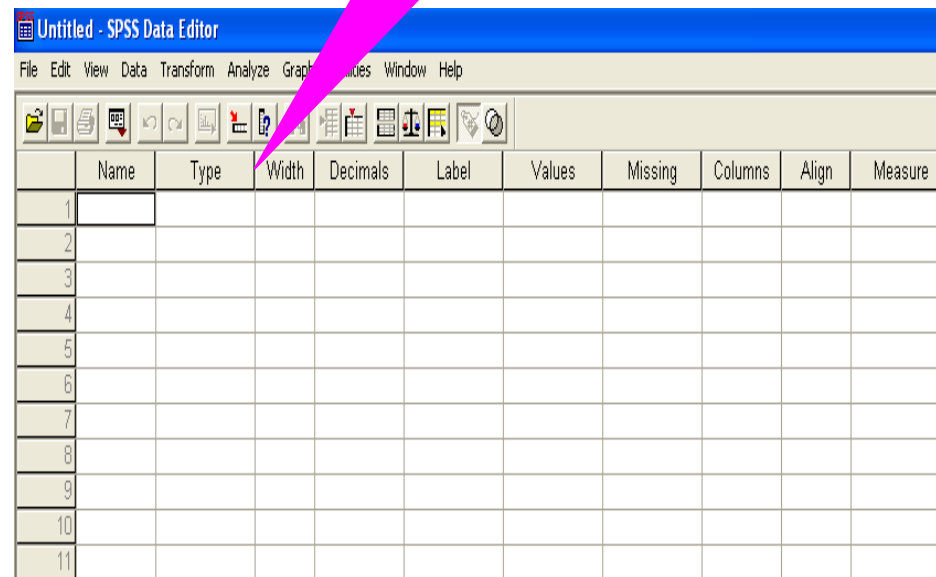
Untitled - SPSS Data Editor

File Edit View Data Transform Analyze Graph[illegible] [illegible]ities Window Help

|  | Name | Type | Width | Decimals | Label | Values | Missing | Columns | Align | Measure |
|---|---|---|---|---|---|---|---|---|---|---|
| 1 |  |  |  |  |  |  |  |  |  |  |
| 2 |  |  |  |  |  |  |  |  |  |  |
| 3 |  |  |  |  |  |  |  |  |  |  |
| 4 |  |  |  |  |  |  |  |  |  |  |
| 5 |  |  |  |  |  |  |  |  |  |  |
| 6 |  |  |  |  |  |  |  |  |  |  |
| 7 |  |  |  |  |  |  |  |  |  |  |
| 8 |  |  |  |  |  |  |  |  |  |  |
| 9 |  |  |  |  |  |  |  |  |  |  |
| 10 |  |  |  |  |  |  |  |  |  |  |
| 11 |  |  |  |  |  |  |  |  |  |  |